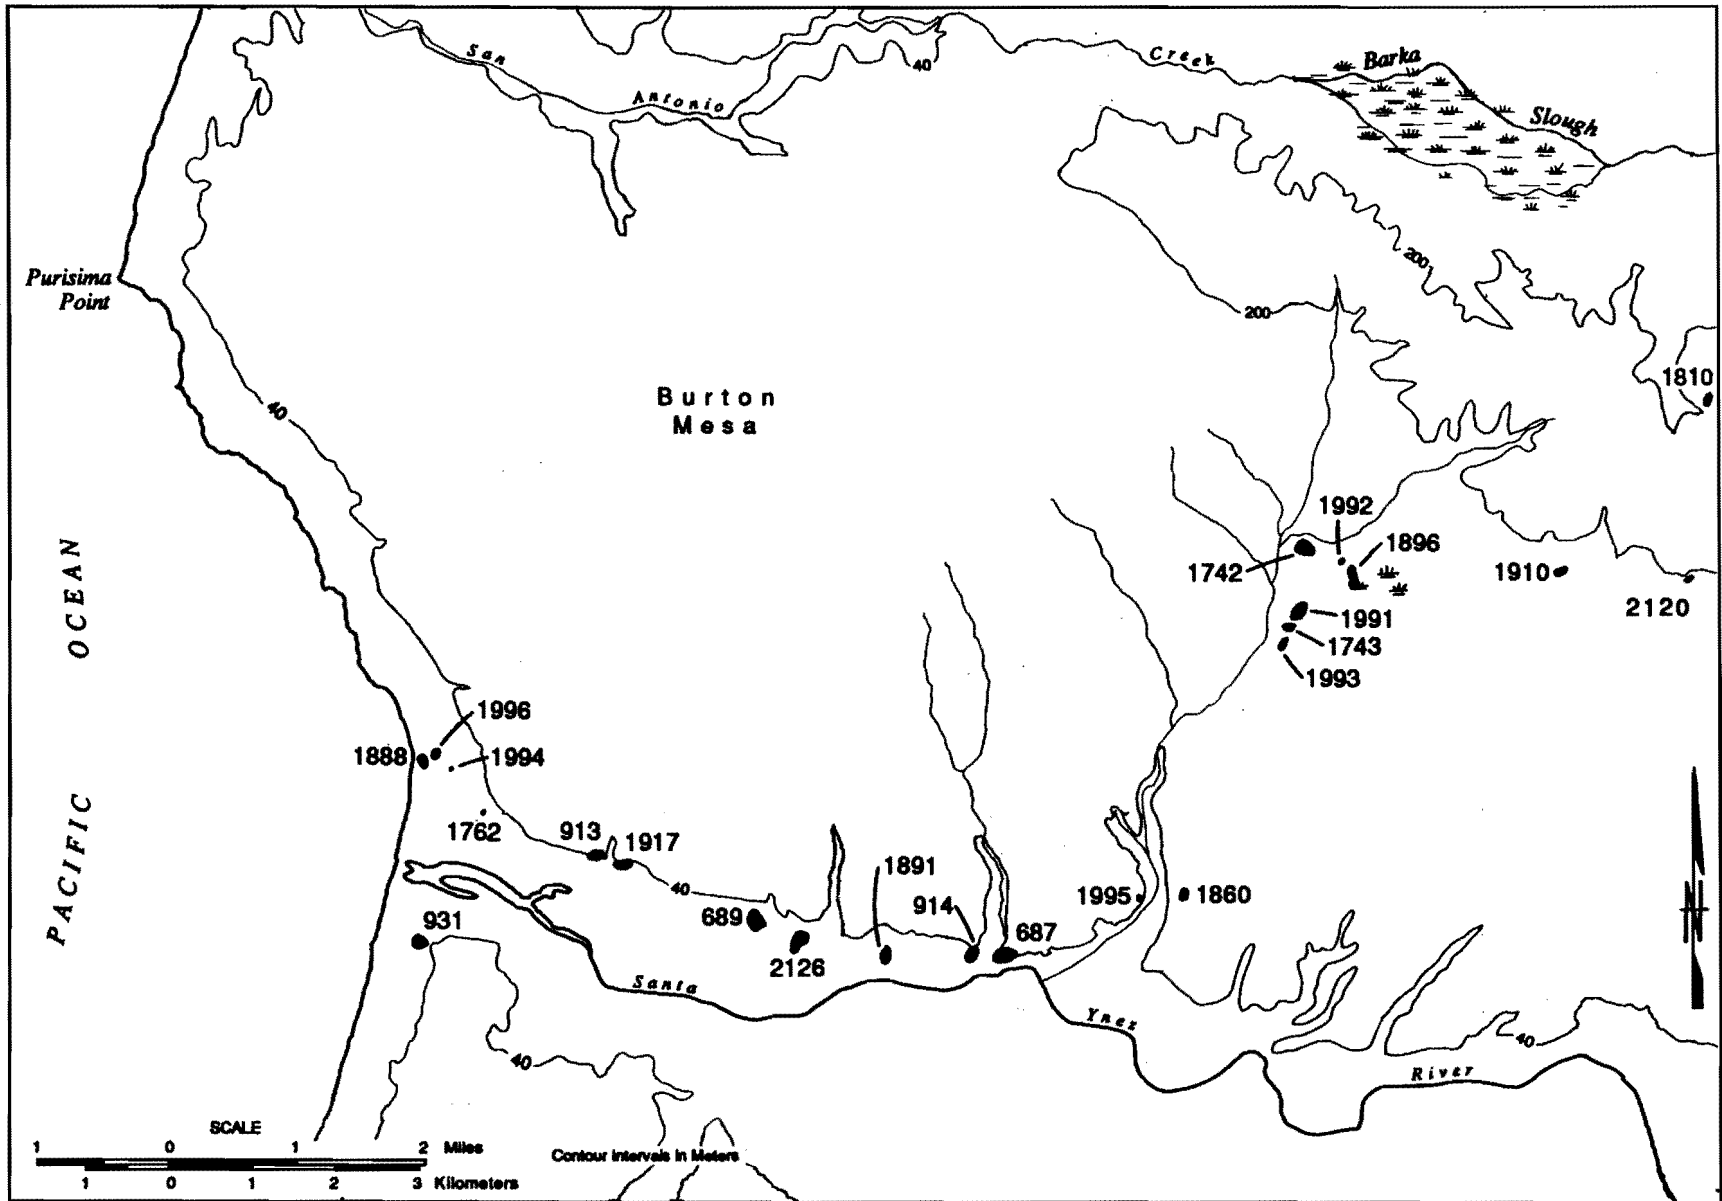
San Antonio
40
Creek
Barka Slough
200
200
Purisima Point
Burton Mesa
40
1810
1992
1896
1742
1910
2120
1991
1743
1993
OCEAN
PACIFIC
1996
1888
1994
1762
913
1917
1891
40
914
1995
1860
689
687
931
2126
Santa
Ynez
River
40
40
SCALE
1 0 1 2 Miles
1 0 1 2 3 Kilometers
Contour Intervals in Meters
N